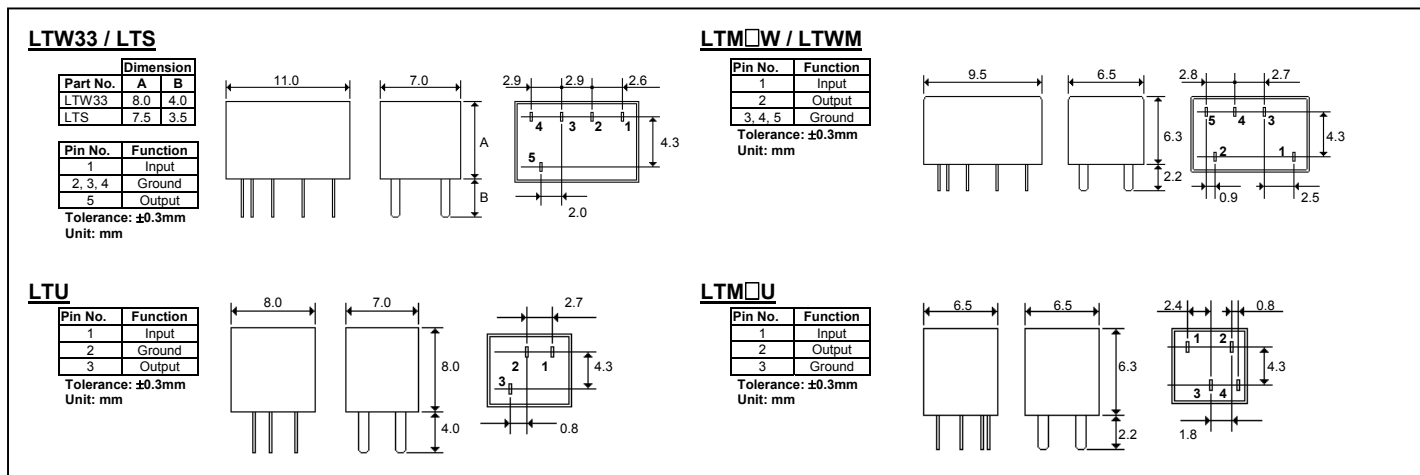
LTW33 / LTS

| Part No. | Dimension A | Dimension B |
|---|---|---|
| LTW33 | 8.0 | 4.0 |
| LTS | 7.5 | 3.5 |

| Pin No. | Function |
|---|---|
| 1 | Input |
| 2, 3, 4 | Ground |
| 5 | Output |

Tolerance: ±0.3mm
Unit: mm

11.0
7.0
A
B
2.9 2.9 2.6
4 3 2 1
5
4.3
2.0

LTM□W / LTWM

| Pin No. | Function |
|---|---|
| 1 | Input |
| 2 | Output |
| 3, 4, 5 | Ground |

Tolerance: ±0.3mm
Unit: mm

9.5
6.5
6.3
2.2
2.8 2.7
5 4 3
2 1
4.3
0.9
2.5

LTU

| Pin No. | Function |
|---|---|
| 1 | Input |
| 2 | Ground |
| 3 | Output |

Tolerance: ±0.3mm
Unit: mm

8.0
7.0
8.0
4.0
2.7
2 1
3
4.3
0.8

LTM□U

| Pin No. | Function |
|---|---|
| 1 | Input |
| 2 | Output |
| 3 | Ground |

Tolerance: ±0.3mm
Unit: mm

6.5
6.5
6.3
2.2
2.4 0.8
1 2
3 4
4.3
1.8